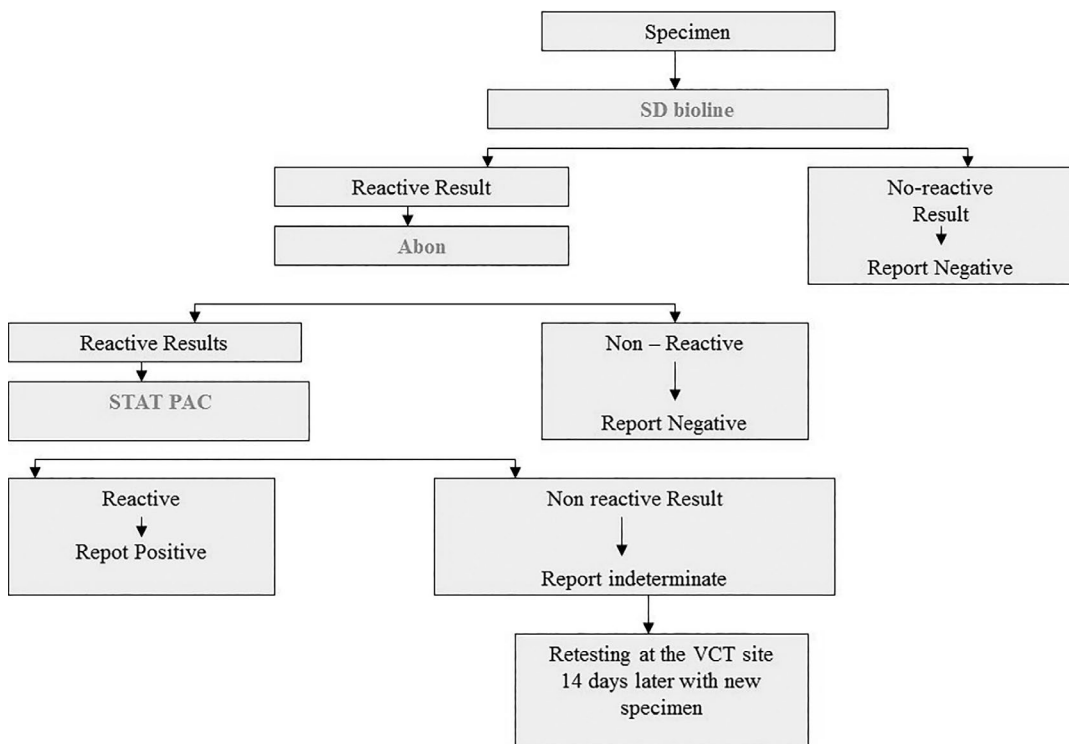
Specimen

SD bioline

Reactive Result

Abon

No-reactive Result

Report Negative

Reactive Results

STAT PAC

Non – Reactive

Report Negative

Reactive

Repot Positive

Non reactive Result

Report indeterminate

Retesting at the VCT site 14 days later with new specimen